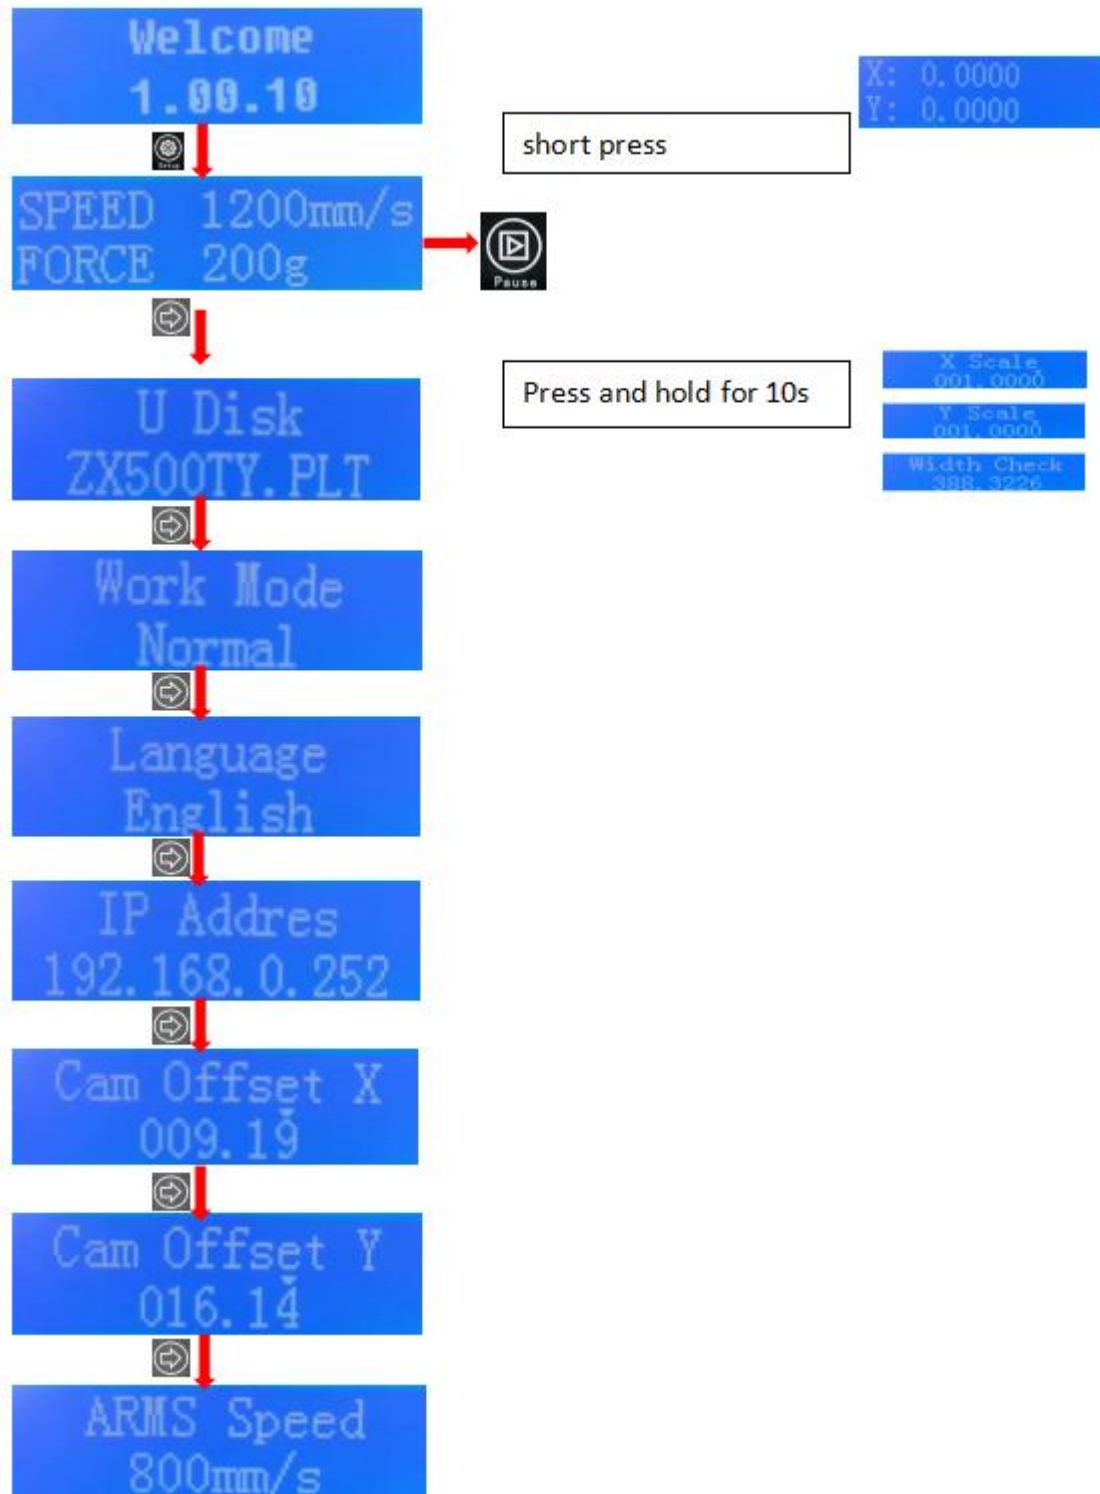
Welcome
1.00.10

Setup

SPEED 1200mm/s
FORCE 200g

Pause

short press

X: 0.0000
Y: 0.0000

Press and hold for 10s

X Scale
001.0000

Y Scale
001.0000

Width Check
388.3226

U Disk
ZX500TY.PLT

Work Mode
Normal

Language
English

IP Addres
192.168.0.252

Cam Offset X
009.19

Cam Offset Y
016.14

ARMS Speed
800mm/s